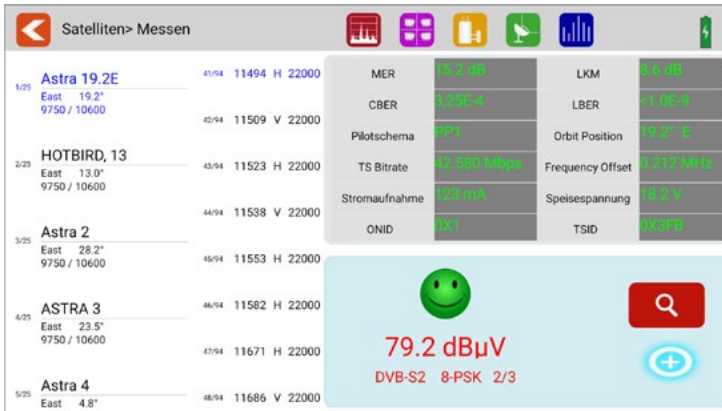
Satelliten> Messen

1/25 Astra 19.2E
East 19.2°
9750 / 10600

2/25 HOTBIRD, 13
East 13.0°
9750 / 10600

3/25 Astra 2
East 28.2°
9750 / 10600

4/25 ASTRA 3
East 23.5°
9750 / 10600

5/25 Astra 4
East 4.8°

41/94 11494 H 22000
42/94 11509 V 22000
43/94 11523 H 22000
44/94 11538 V 22000
45/94 11553 H 22000
46/94 11582 H 22000
47/94 11671 H 22000
48/94 11686 V 22000

| MER | 15.2 dB | LKM | 8.6 dB |
|---|---|---|---|
| CBER | 3.25E-4 | LBER | <1.0E-9 |
| Pilotschema | PP1 | Orbit Position | 19.2° E |
| TS Bitrate | 42.580 Mbps | Frequency Offset | 0.212 MHz |
| Stromaufnahme | 123 mA | Speisespannung | 18.2 V |
| ONID | 0X1 | TSID | 0X3FB |

79.2 dBµV
DVB-S2 8-PSK 2/3